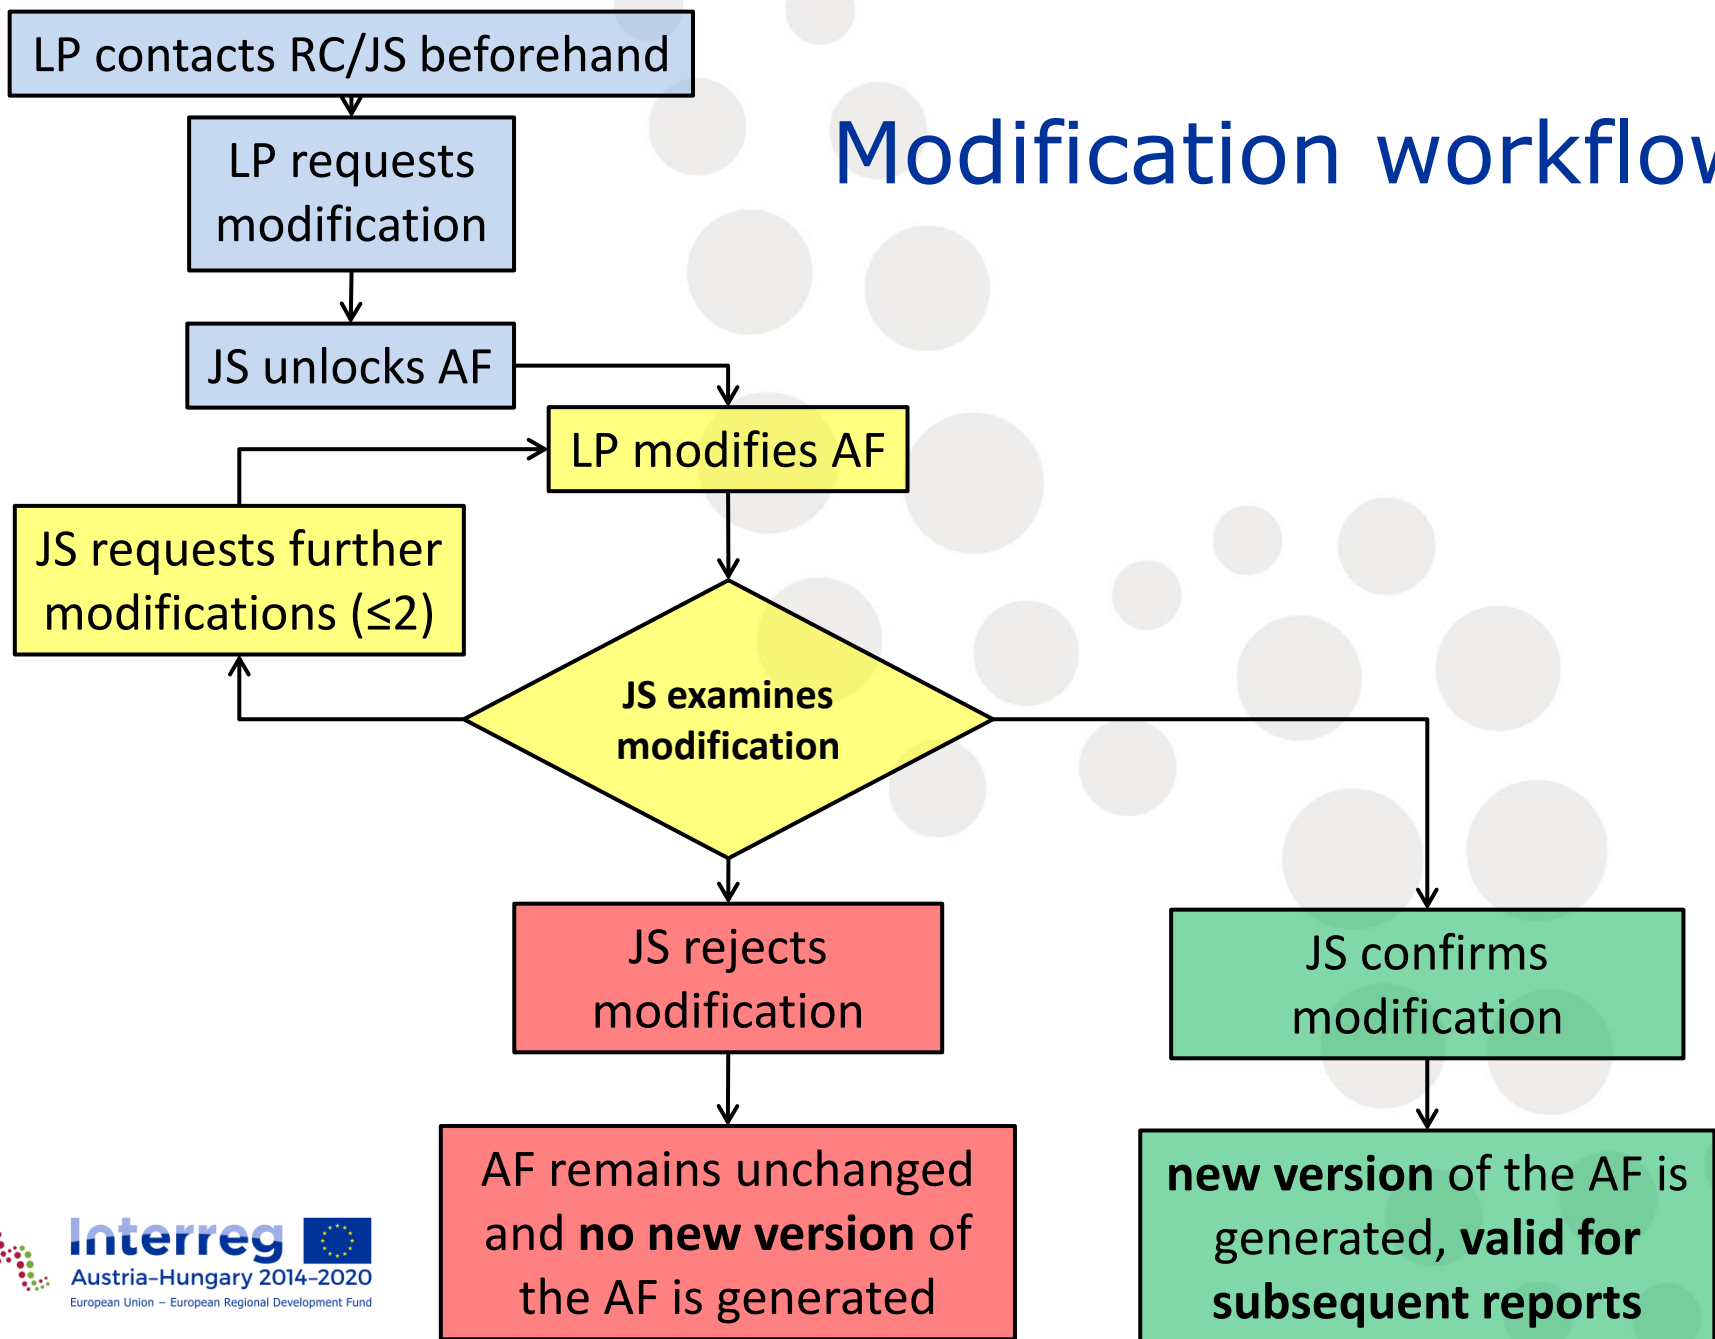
LP contacts RC/JS beforehand

Modification workflo

LP requests modification

JS unlocks AF

LP modifies AF

JS requests further modifications (≤2)

JS examines modification

JS rejects modification

JS confirms modification

AF remains unchanged and **no new version** of the AF is generated

**new version** of the AF is generated, **valid for subsequent reports**

Interreg
Austria-Hungary 2014-2020
European Union – European Regional Development Fund